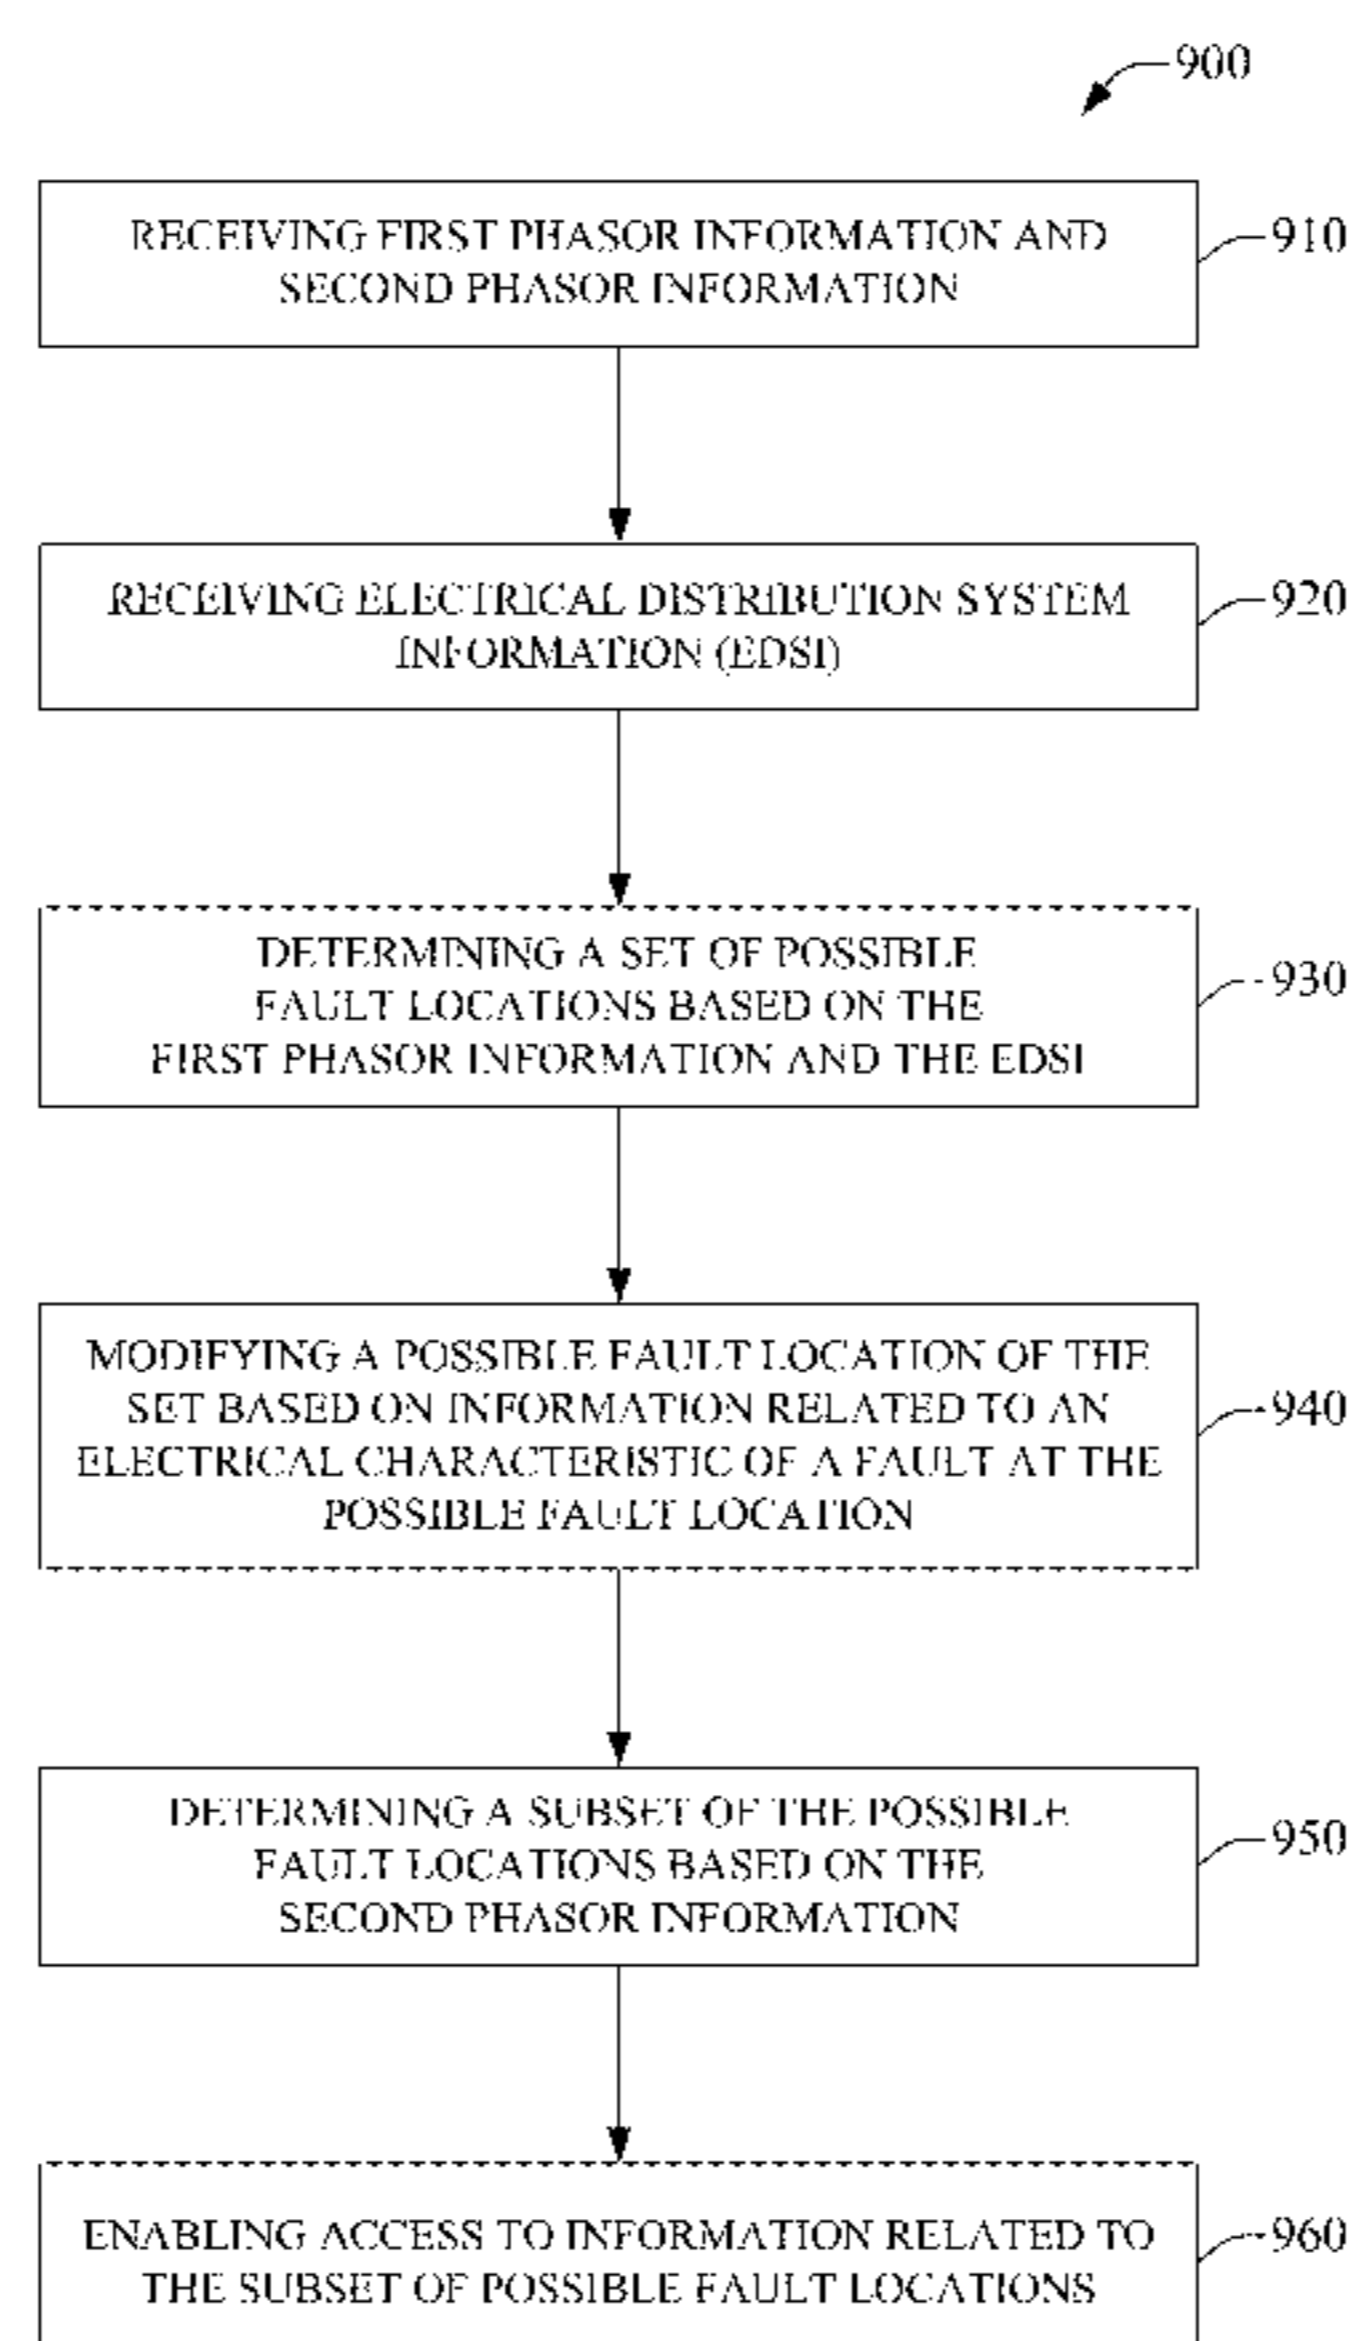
900

RECEIVING FIRST PHASOR INFORMATION AND SECOND PHASOR INFORMATION

910

RECEIVING ELECTRICAL DISTRIBUTION SYSTEM INFORMATION (EDSI)

920

DETERMINING A SET OF POSSIBLE FAULT LOCATIONS BASED ON THE FIRST PHASOR INFORMATION AND THE EDSI

930

MODIFYING A POSSIBLE FAULT LOCATION OF THE SET BASED ON INFORMATION RELATED TO AN ELECTRICAL CHARACTERISTIC OF A FAULT AT THE POSSIBLE FAULT LOCATION

940

DETERMINING A SUBSET OF THE POSSIBLE FAULT LOCATIONS BASED ON THE SECOND PHASOR INFORMATION

950

ENABLING ACCESS TO INFORMATION RELATED TO THE SUBSET OF POSSIBLE FAULT LOCATIONS

960